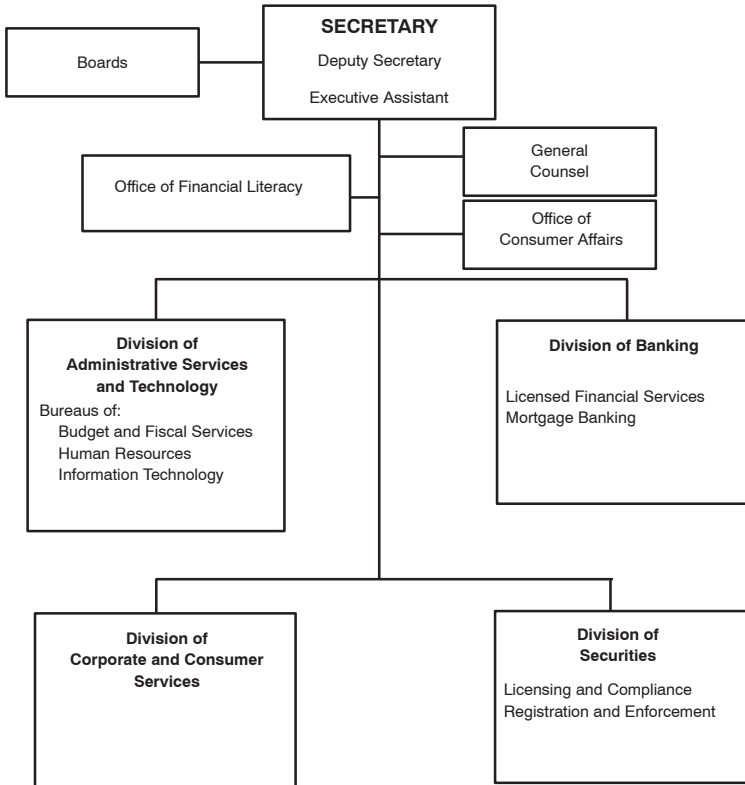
SECRETARY
Deputy Secretary
Executive Assistant

Boards

Office of Financial Literacy

General Counsel

Office of Consumer Affairs

Division of Administrative Services and Technology
Bureaus of:
Budget and Fiscal Services
Human Resources
Information Technology

Division of Banking
Licensed Financial Services
Mortgage Banking

Division of Corporate and Consumer Services

Division of Securities
Licensing and Compliance
Registration and Enforcement